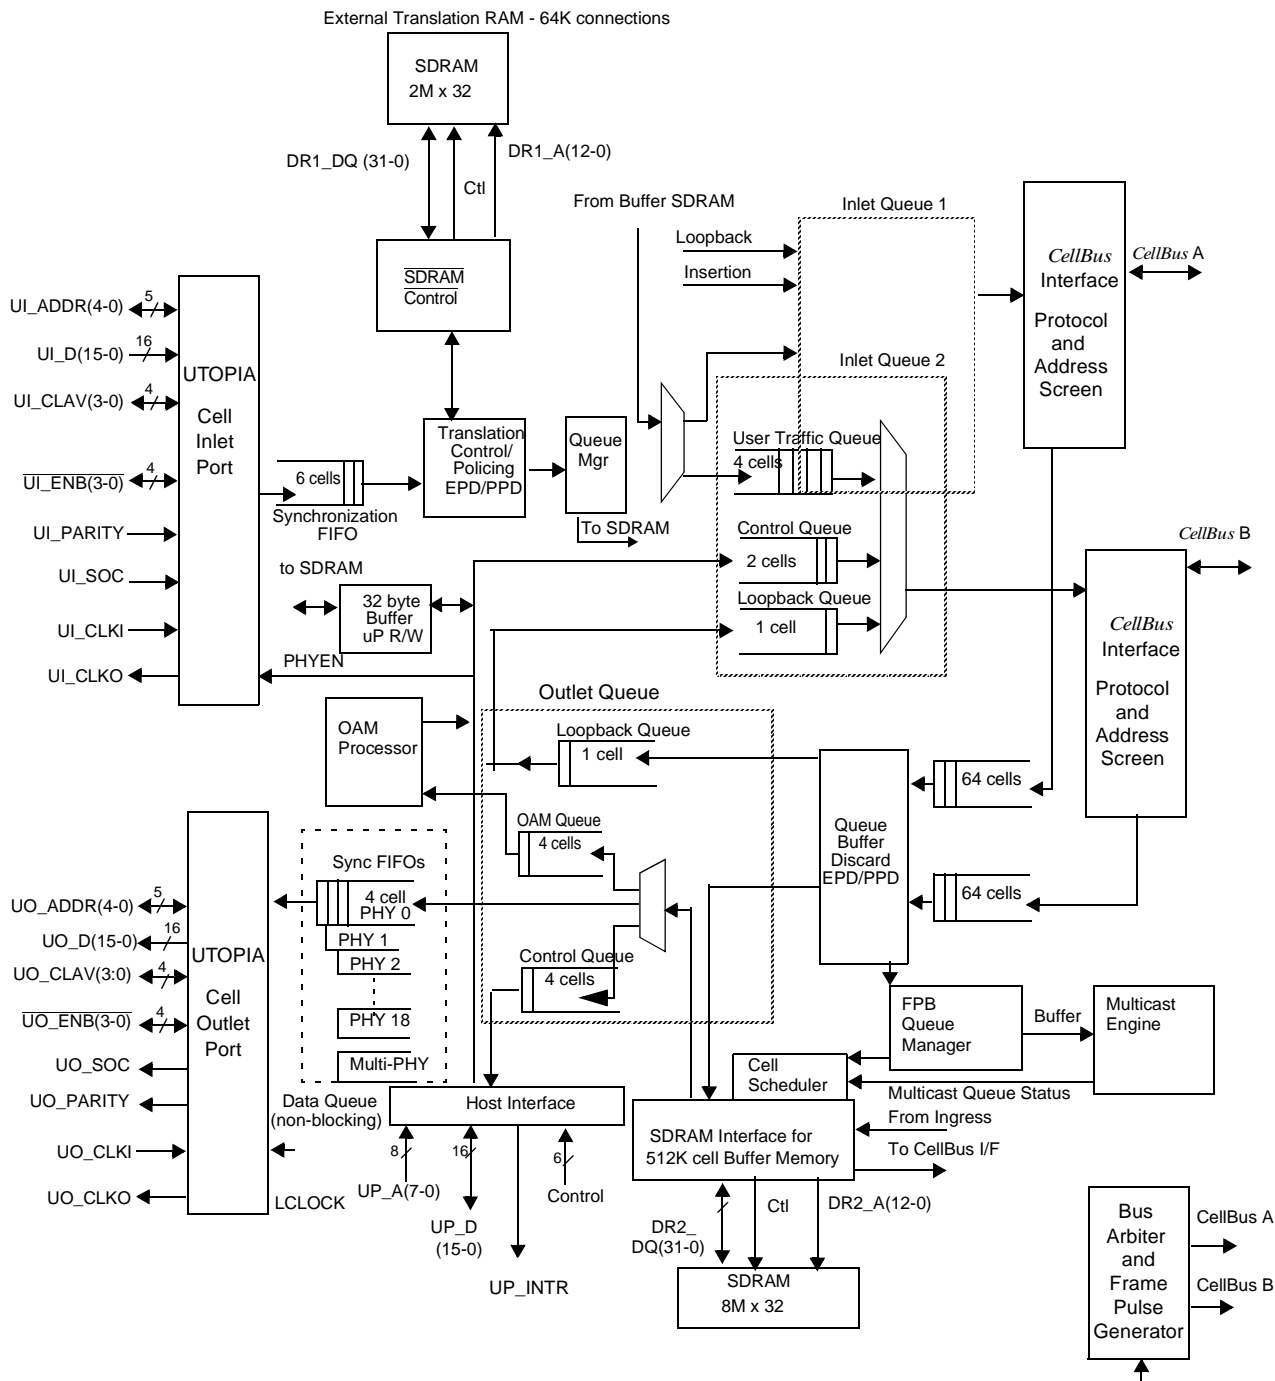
External Translation RAM - 64K connections

SDRAM
2M x 32

DR1_DQ (31-0)
Ctl
DR1_A(12-0)

$\overline{\text{SDRAM}}$
$\overline{\text{Control}}$

From Buffer SDRAM
Loopback
Insertion
Inlet Queue 1

CellBus Interface
Protocol and Address Screen

CellBus A

Inlet Queue 2

UI_ADDR(4-0) 5
UI_D(15-0) 16
UI_CLAV(3-0) 4
$\overline{\text{UI\_ENB(3-0)}}$ 4
UI_PARITY
UI_SOC
UI_CLKI
UI_CLKO

UTOPIA
Cell
Inlet
Port

6 cells
Synchronization
FIFO

Translation
Control/
Policing
EPD/PPD

Queue
Mgr

To SDRAM

User Traffic Queue
4 cells

Control Queue
2 cells

Loopback Queue
1 cell

CellBus B

CellBus Interface
Protocol and Address Screen

to SDRAM
32 byte
Buffer
uP R/W

PHYEN

Outlet Queue

OAM
Processor

Loopback Queue
1 cell

64 cells

Queue
Buffer
Discard
EPD/PPD

64 cells

OAM Queue
4 cells

Sync FIFOs
4 cell
PHY 0
PHY 1
PHY 2
PHY 18
Multi-PHY

UO_ADDR(4-0) 5
UO_D(15-0) 16
UO_CLAV(3:0) 4
$\overline{\text{UO\_ENB(3-0)}}$ 4
UO_SOC
UO_PARITY
UO_CLKI
UO_CLKO

UTOPIA
Cell
Outlet
Port

Control Queue
4 cells

FPB
Queue
Manager

Buffer

Multicast
Engine

Cell
Scheduler

Multicast Queue Status
From Ingress

Data Queue
(non-blocking)

Host Interface

SDRAM Interface for
512K cell Buffer Memory

To CellBus I/F

8
UP_A(7-0)
16
UP_D
(15-0)
UP_INTR
6
Control

LCLOCK

DR2_
DQ(31-0)
Ctl
DR2_A(12-0)

SDRAM
8M x 32

Bus
Arbiter
and
Frame
Pulse
Generator

CellBus A
CellBus B